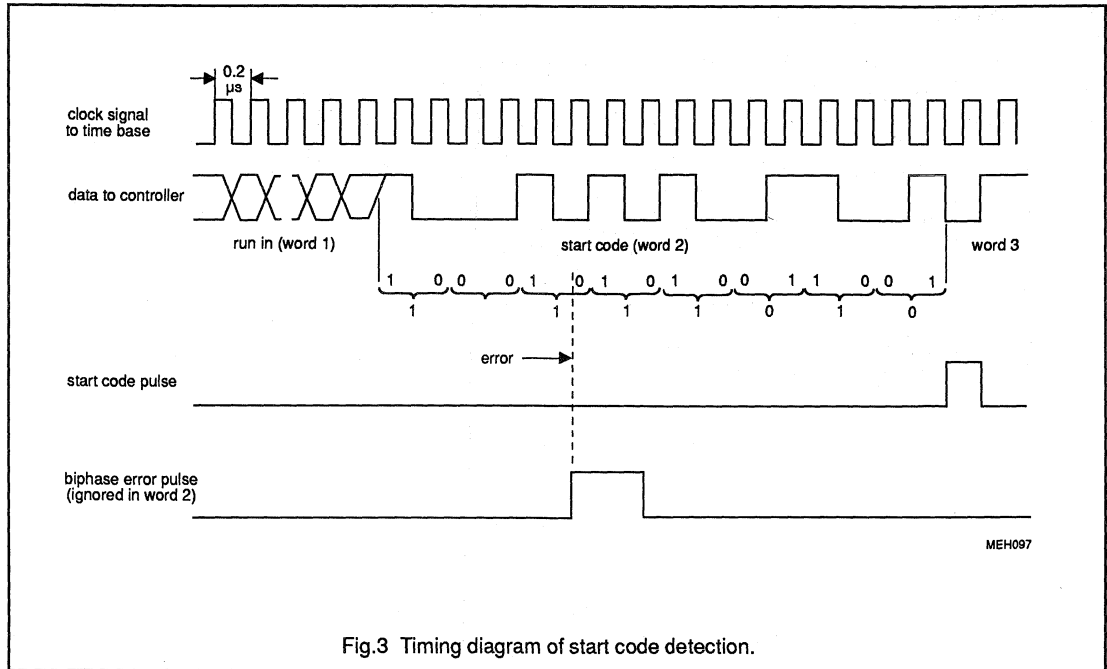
0.2 μs

clock signal to time base

data to controller

run in (word 1)

start code (word 2)

word 3

1 0 0 0 1 0 1 0 1 0 0 1 1 0 0 1

1 1 1 1 0 1 0

error

start code pulse

biphase error pulse (ignored in word 2)

MEH097

Fig.3 Timing diagram of start code detection.